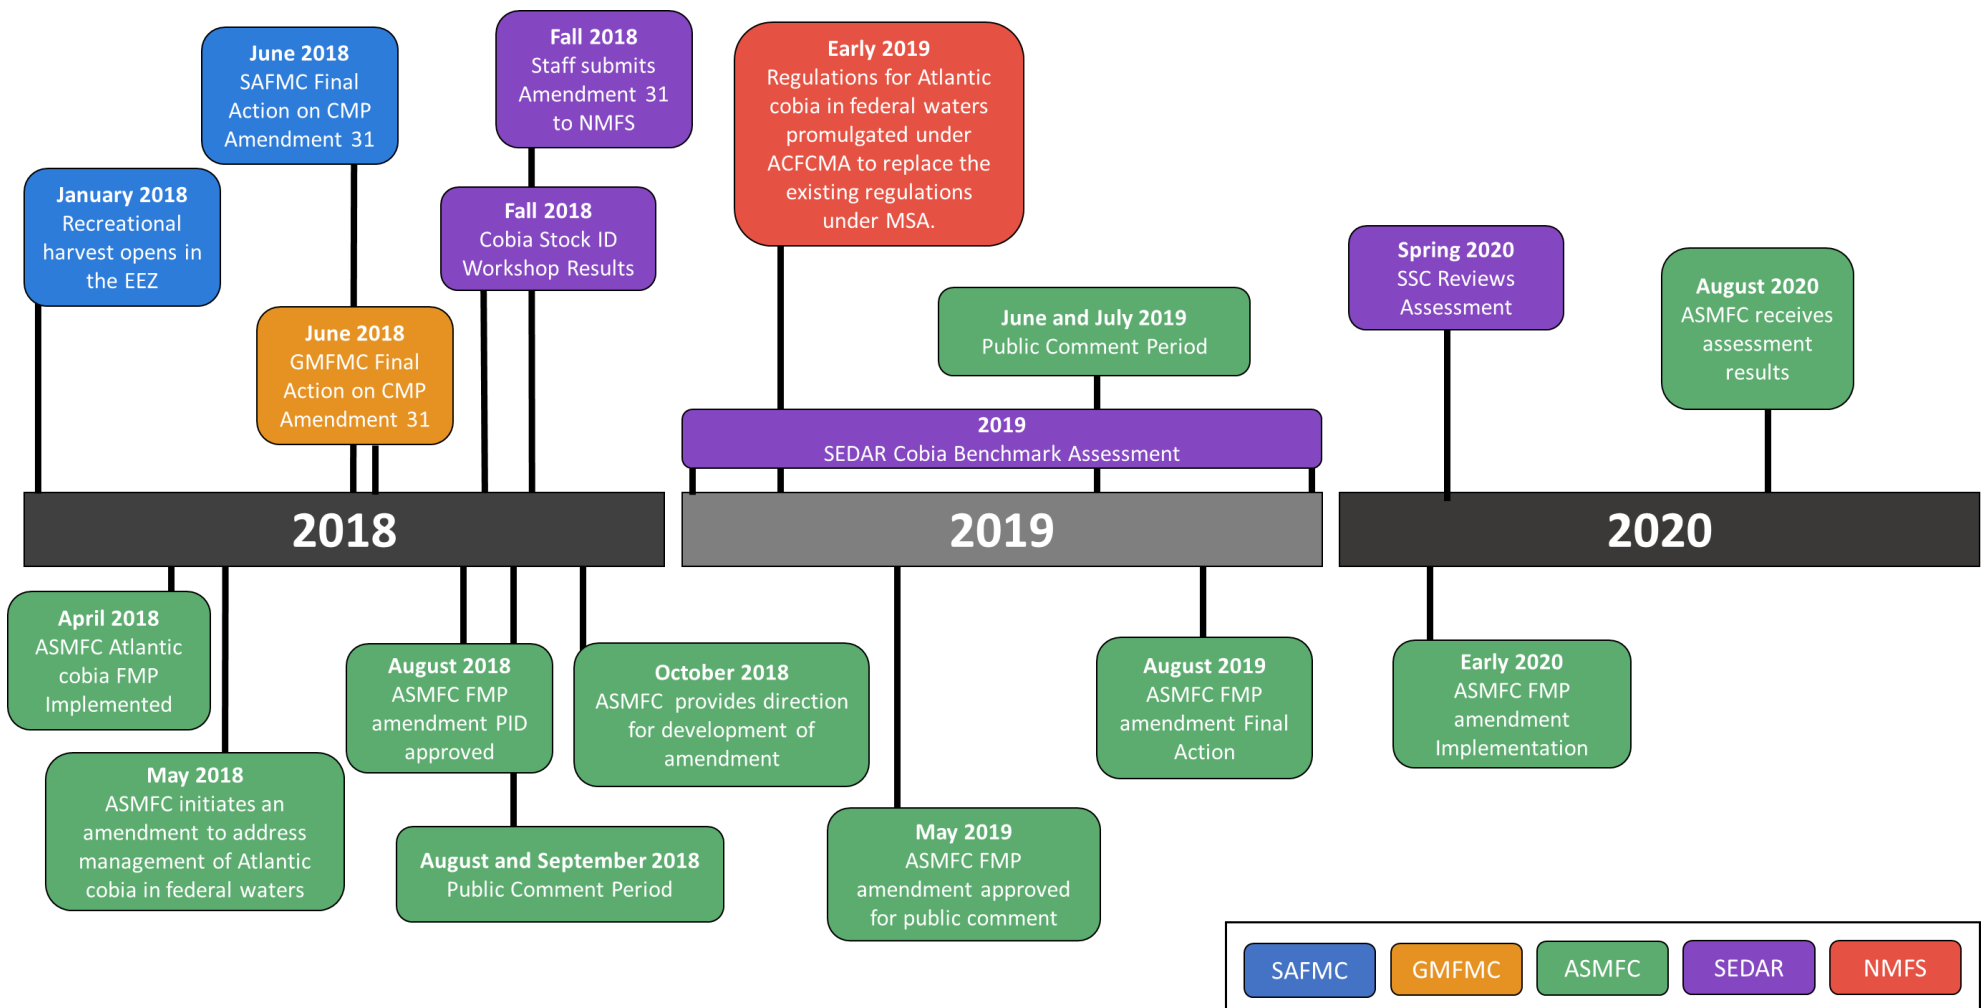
June 2018
SAFMC Final Action on CMP Amendment 31

Fall 2018
Staff submits Amendment 31 to NMFS

Early 2019
Regulations for Atlantic cobia in federal waters promulgated under ACFCMA to replace the existing regulations under MSA.

January 2018
Recreational harvest opens in the EEZ

Fall 2018
Cobia Stock ID Workshop Results

Spring 2020
SSC Reviews Assessment

August 2020
ASMFC receives assessment results

June 2018
GMFMC Final Action on CMP Amendment 31

June and July 2019
Public Comment Period

2019
SEDAR Cobia Benchmark Assessment

2018

2019

2020

April 2018
ASMFC Atlantic cobia FMP Implemented

August 2018
ASMFC FMP amendment PID approved

October 2018
ASMFC provides direction for development of amendment

August 2019
ASMFC FMP amendment Final Action

Early 2020
ASMFC FMP amendment Implementation

May 2018
ASMFC initiates an amendment to address management of Atlantic cobia in federal waters

August and September 2018
Public Comment Period

May 2019
ASMFC FMP amendment approved for public comment

SAFMC GMFMC ASMFC SEDAR NMFS